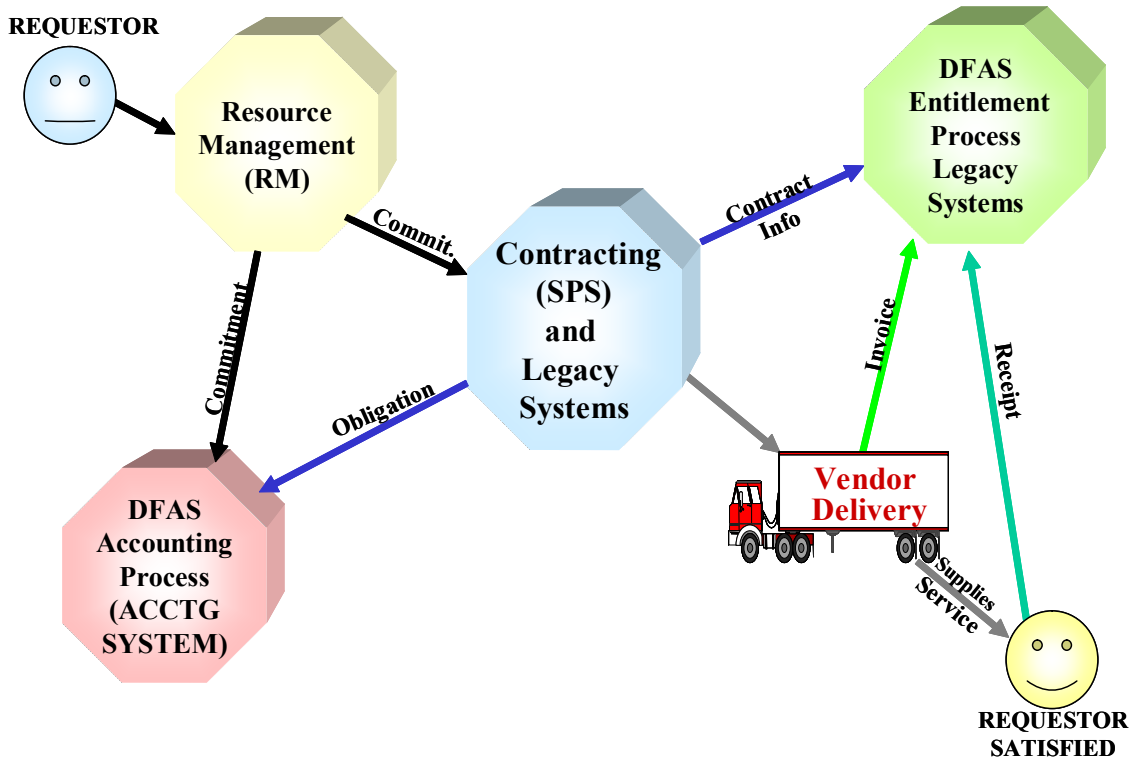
REQUESTOR

Resource Management (RM)

Commit.

Commitment

Contracting (SPS) and Legacy Systems

Contract Info

DFAS Entitlement Process Legacy Systems

Obligation

DFAS Accounting Process (ACCTG SYSTEM)

Invoice

Receipt

Vendor Delivery

Supplies

Service

REQUESTOR SATISFIED